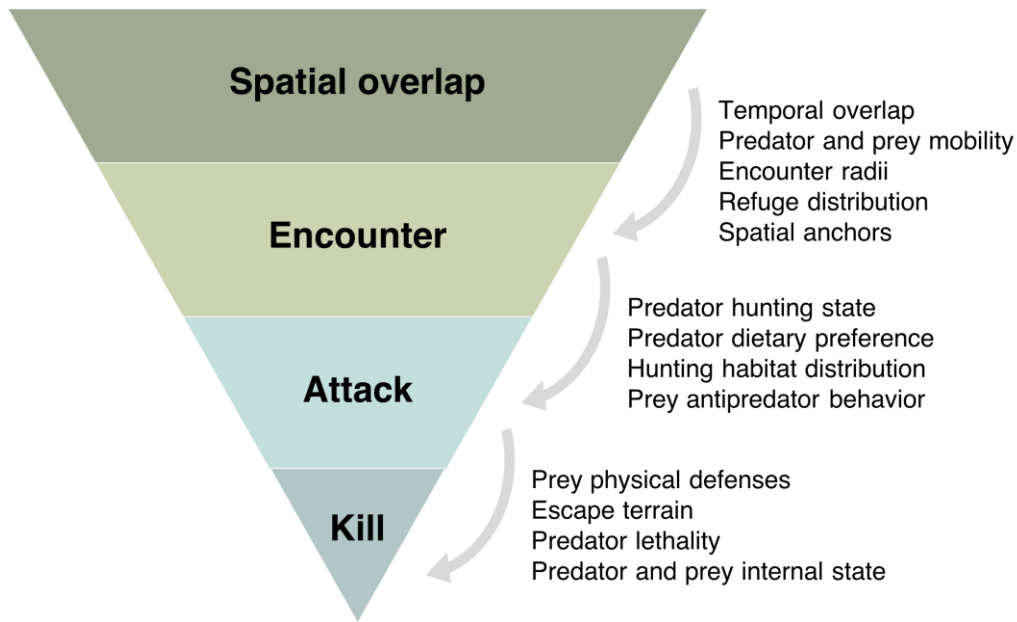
Spatial overlap

Temporal overlap
Predator and prey mobility
Encounter radii
Refuge distribution
Spatial anchors

Encounter

Predator hunting state
Predator dietary preference
Hunting habitat distribution
Prey antipredator behavior

Attack

Prey physical defenses
Escape terrain
Predator lethality
Predator and prey internal state

Kill